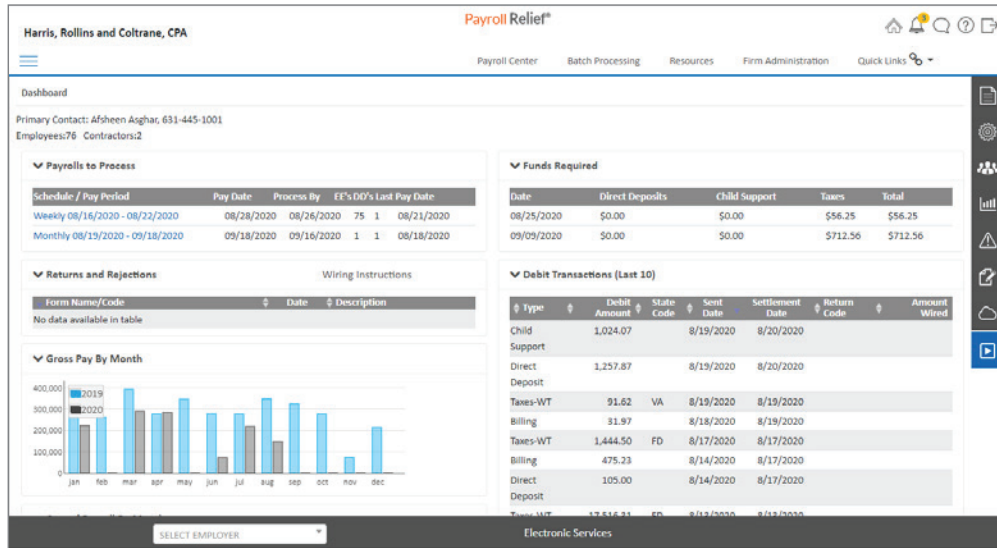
Harris, Rollins and Coltrane, CPA

Payroll Relief®

Payroll Center   Batch Processing   Resources   Firm Administration   Quick Links

Dashboard

Primary Contact: Afsheen Asghar, 631-445-1001
Employees:76 Contractors:2

Payrolls to Process

| Schedule / Pay Period | Pay Date | Process By | EE's | DD's | Last Pay Date |
|---|---|---|---|---|---|
| Weekly 08/16/2020 - 08/22/2020 | 08/28/2020 | 08/26/2020 | 75 | 1 | 08/21/2020 |
| Monthly 08/19/2020 - 09/18/2020 | 09/18/2020 | 09/16/2020 | 1 | 1 | 08/18/2020 |

Funds Required

| Date | Direct Deposits | Child Support | Taxes | Total |
|---|---|---|---|---|
| 08/25/2020 | $0.00 | $0.00 | $56.25 | $56.25 |
| 09/09/2020 | $0.00 | $0.00 | $712.56 | $712.56 |

Returns and Rejections   Wiring Instructions

| Form Name/Code | Date | Description |
|---|---|---|
| No data available in table | | |

Debit Transactions (Last 10)

| Type | Debit Amount | State Code | Sent Date | Settlement Date | Return Code | Amount Wired |
|---|---|---|---|---|---|---|
| Child Support | 1,024.07 | | 8/19/2020 | 8/20/2020 | | |
| Direct Deposit | 1,257.87 | | 8/19/2020 | 8/20/2020 | | |
| Taxes-WT | 91.62 | VA | 8/19/2020 | 8/19/2020 | | |
| Billing | 31.97 | | 8/18/2020 | 8/19/2020 | | |
| Taxes-WT | 1,444.50 | FD | 8/17/2020 | 8/17/2020 | | |
| Billing | 475.23 | | 8/14/2020 | 8/17/2020 | | |
| Direct Deposit | 105.00 | | 8/14/2020 | 8/17/2020 | | |
| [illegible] | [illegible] | FD | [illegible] | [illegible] | | |

Gross Pay By Month

400,000
300,000
200,000
100,000
0
2019
2020
jan feb mar apr may jun jul aug sep oct nov dec

SELECT EMPLOYER

Electronic Services